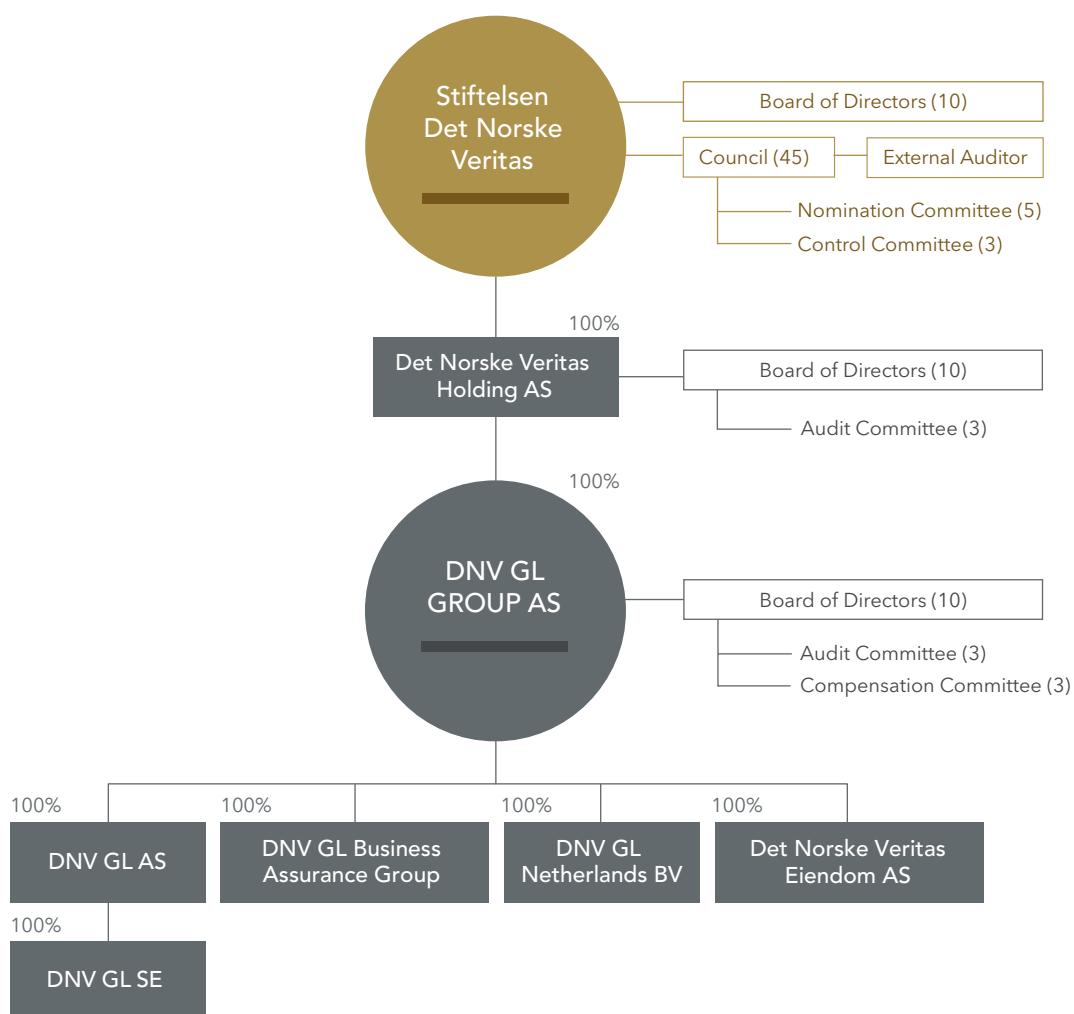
Stiftelsen Det Norske Veritas

Board of Directors (10)

Council (45)

External Auditor

Nomination Committee (5)

Control Committee (3)

100%

Det Norske Veritas Holding AS

Board of Directors (10)

Audit Committee (3)

100%

DNV GL GROUP AS

Board of Directors (10)

Audit Committee (3)

Compensation Committee (3)

100%

DNV GL AS

100%

DNV GL Business Assurance Group

100%

DNV GL Netherlands BV

100%

Det Norske Veritas Eiendom AS

100%

DNV GL SE